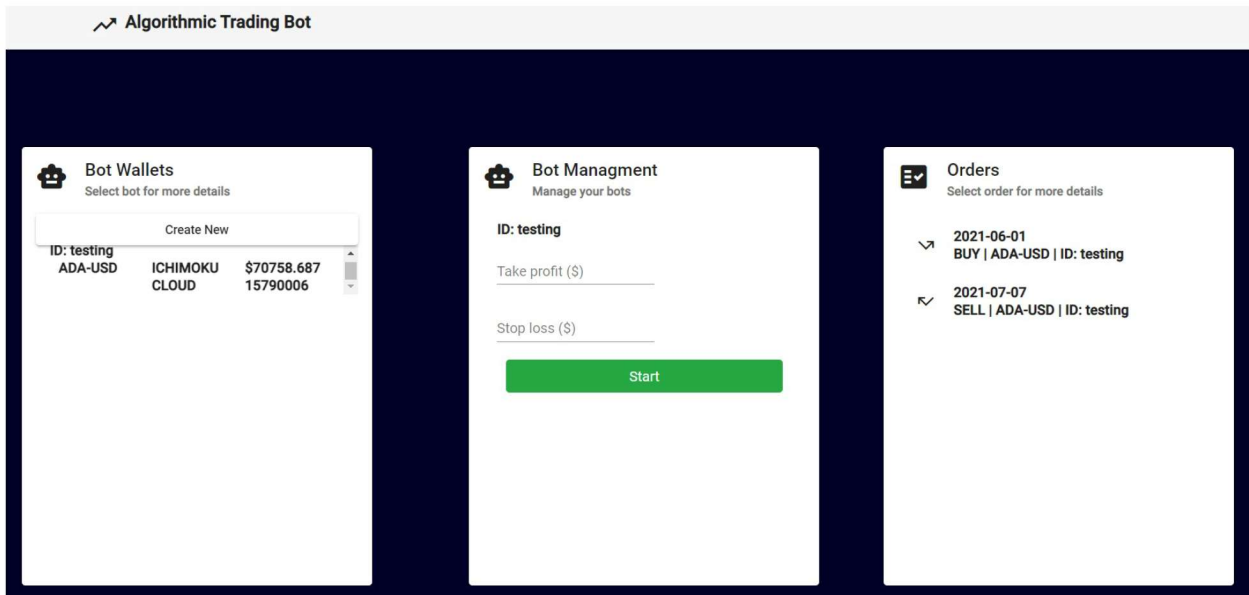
Algorithmic Trading Bot

Bot Wallets
Select bot for more details

Create New

ID: testing
ADA-USD ICHIMOKU CLOUD $70758.687 15790006

Bot Managment
Manage your bots

ID: testing

Take profit ($)

Stop loss ($)

Start

Orders
Select order for more details

2021-06-01
BUY | ADA-USD | ID: testing

2021-07-07
SELL | ADA-USD | ID: testing